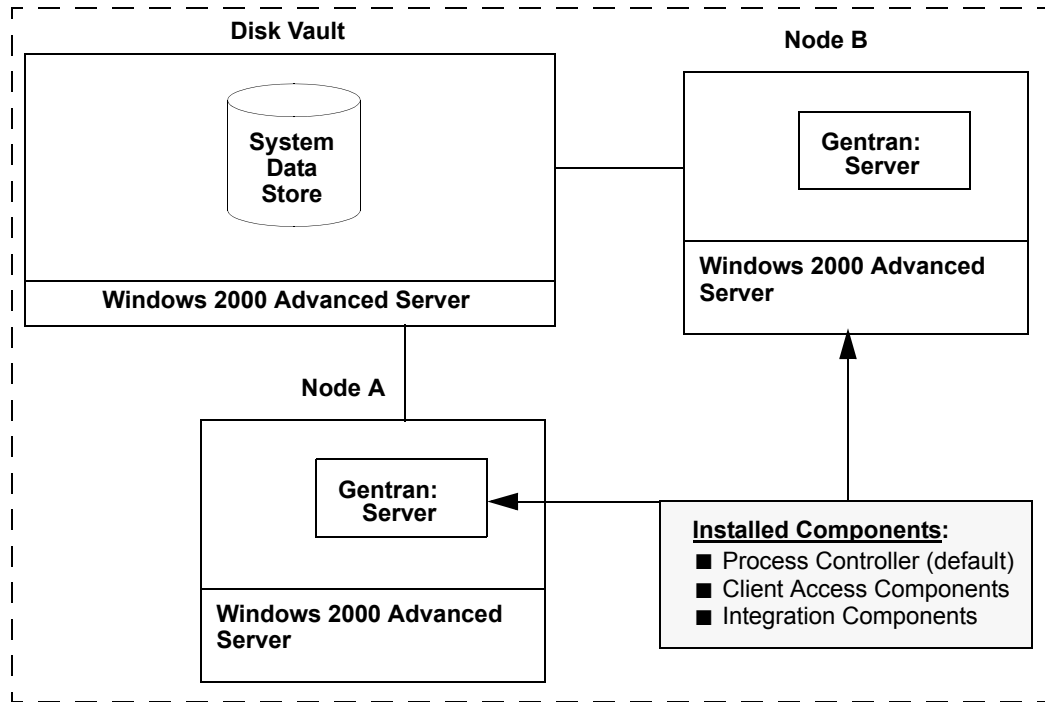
Disk Vault

System Data Store

Windows 2000 Advanced Server

Node B

Gentran: Server

Windows 2000 Advanced Server

Node A

Gentran: Server

Windows 2000 Advanced Server

Installed Components:
■ Process Controller (default)
■ Client Access Components
■ Integration Components